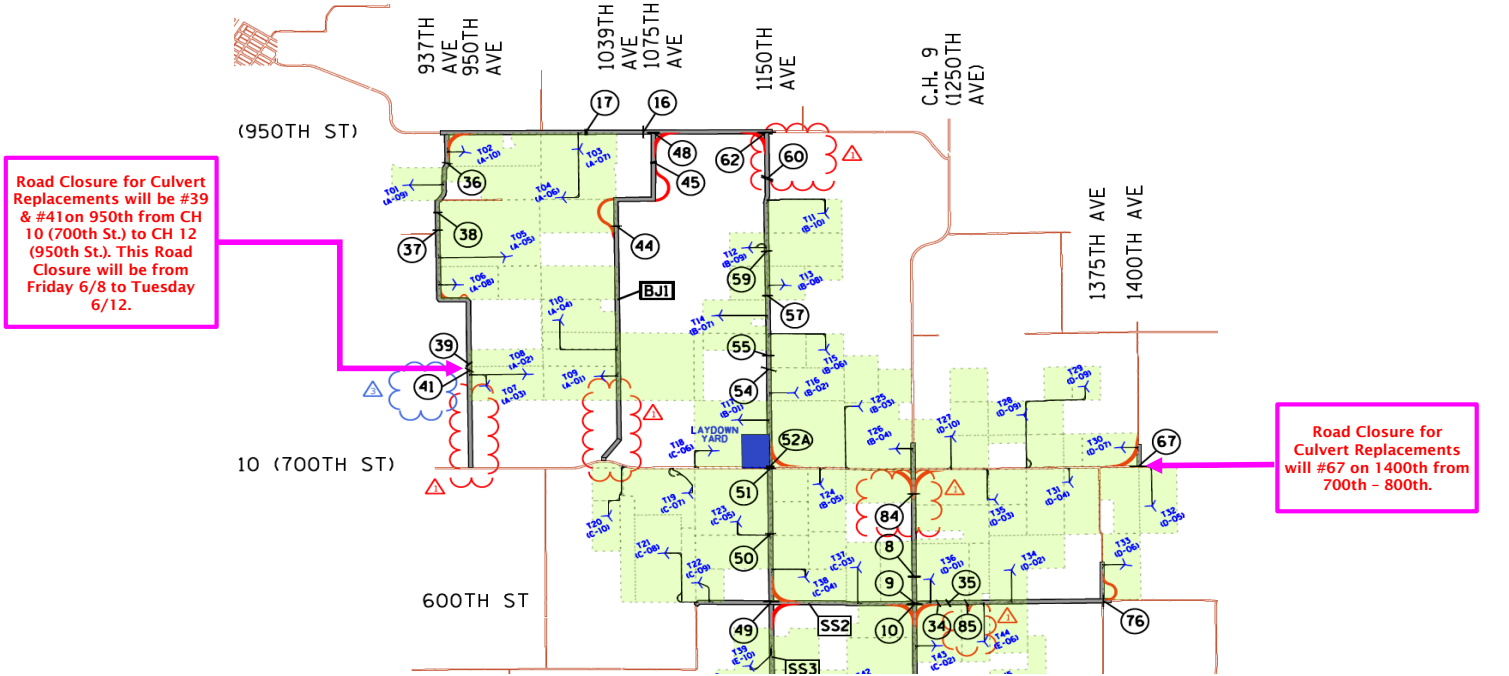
937TH AVE
950TH AVE
1039TH AVE
1075TH AVE
1150TH AVE
C.H. 9 (1250TH AVE)
(950TH ST)
17
16
48
45
62
60
36
38
37
44
BJ1
59
57
55
54
39
41
52A
51
50
49
SS2
SS3
10
34
85
35
9
8
84
76
67
1375TH AVE
1400TH AVE
10 (700TH ST)
600TH ST
LAYDOWN YARD
T01 (A-09)
T02 (A-10)
T03 (A-07)
T04 (A-06)
T05 (A-05)
T06 (A-08)
T07 (A-03)
T08 (A-02)
T09 (A-01)
T10 (A-04)
T11 (B-10)
T12 (B-09)
T13 (B-08)
T14 (B-07)
T15 (B-06)
T16 (B-02)
T17 (B-01)
T18 (C-06)
T19 (C-07)
T20 (C-10)
T21 (C-08)
T22 (C-09)
T23 (C-05)
T24 (B-05)
T25 (B-03)
T26 (B-04)
T27 (D-10)
T28 (D-09)
T29 (D-08)
T30 (D-07)
T31 (D-04)
T32 (D-05)
T33 (D-06)
T34 (D-02)
T35 (D-03)
T36 (D-01)
T37 (C-03)
T38 (C-04)
T39 (E-10)
T43 (C-02)
T44 (E-06)

Road Closure for Culvert Replacements will be #39 & #41on 950th from CH 10 (700th St.) to CH 12 (950th St.). This Road Closure will be from Friday 6/8 to Tuesday 6/12.

Road Closure for Culvert Replacements will #67 on 1400th from 700th - 800th.